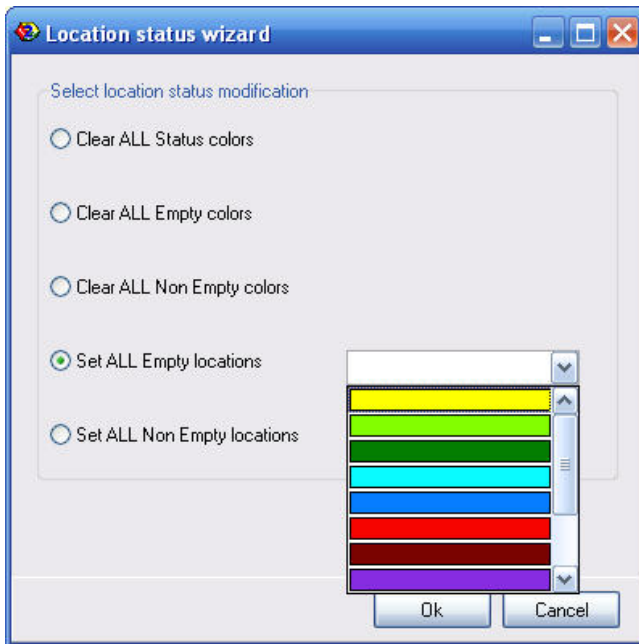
Location status wizard

Select location status modification

Clear ALL Status colors

Clear ALL Empty colors

Clear ALL Non Empty colors

Set ALL Empty locations

Set ALL Non Empty locations

Ok

Cancel